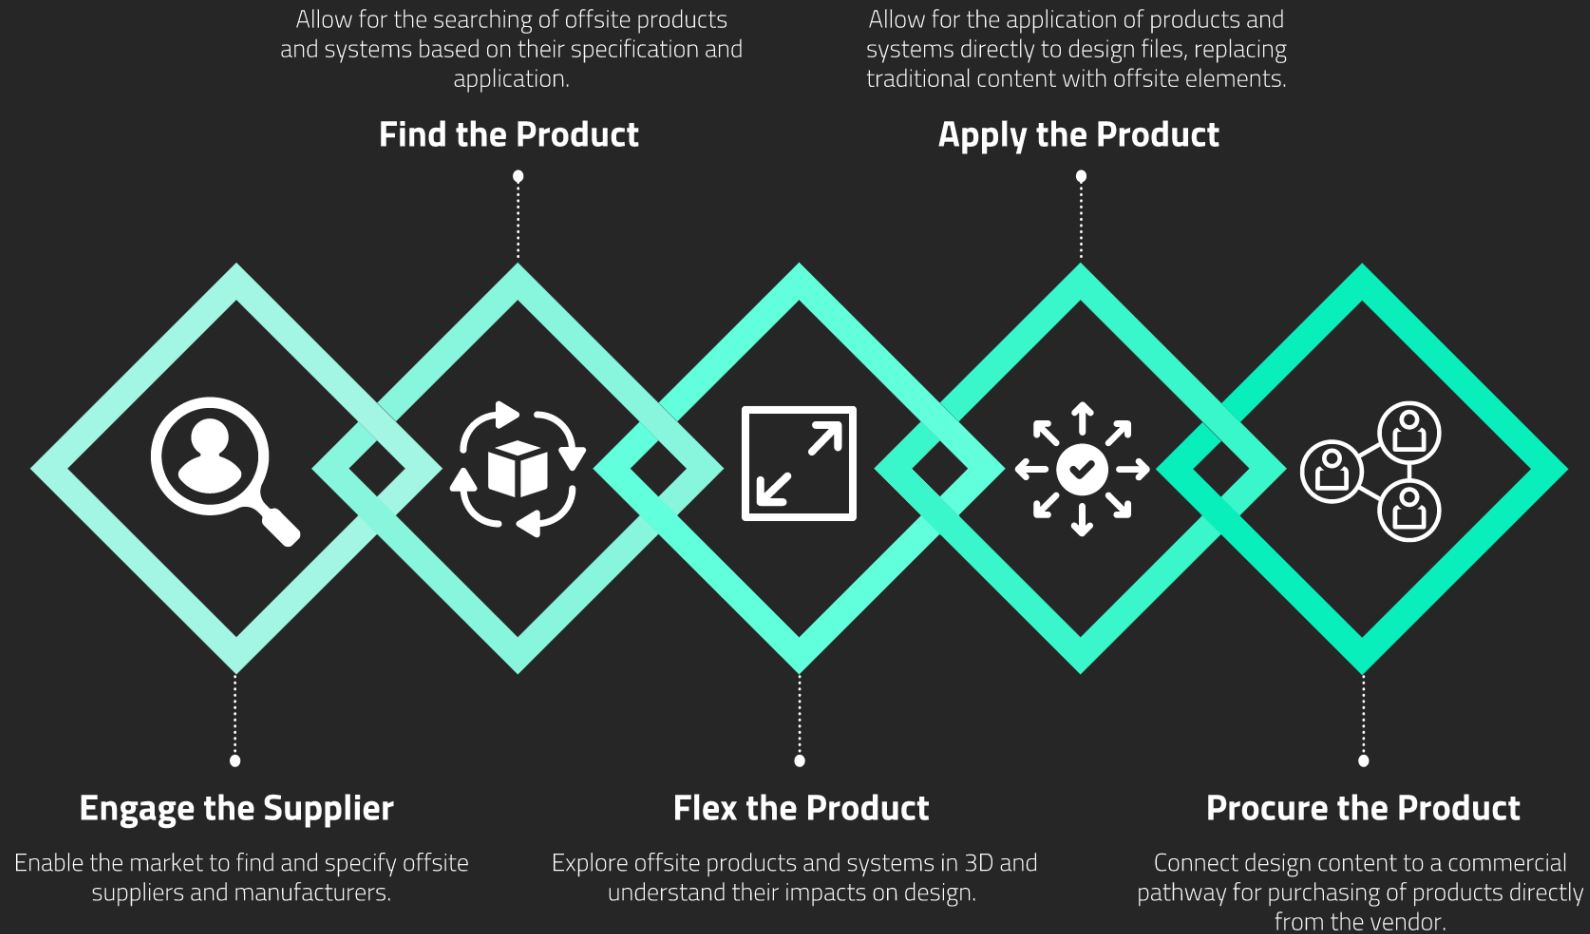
Allow for the searching of offsite products and systems based on their specification and application.

Find the Product

Allow for the application of products and systems directly to design files, replacing traditional content with offsite elements.

Apply the Product

Engage the Supplier

Enable the market to find and specify offsite suppliers and manufacturers.

Flex the Product

Explore offsite products and systems in 3D and understand their impacts on design.

Procure the Product

Connect design content to a commercial pathway for purchasing of products directly from the vendor.